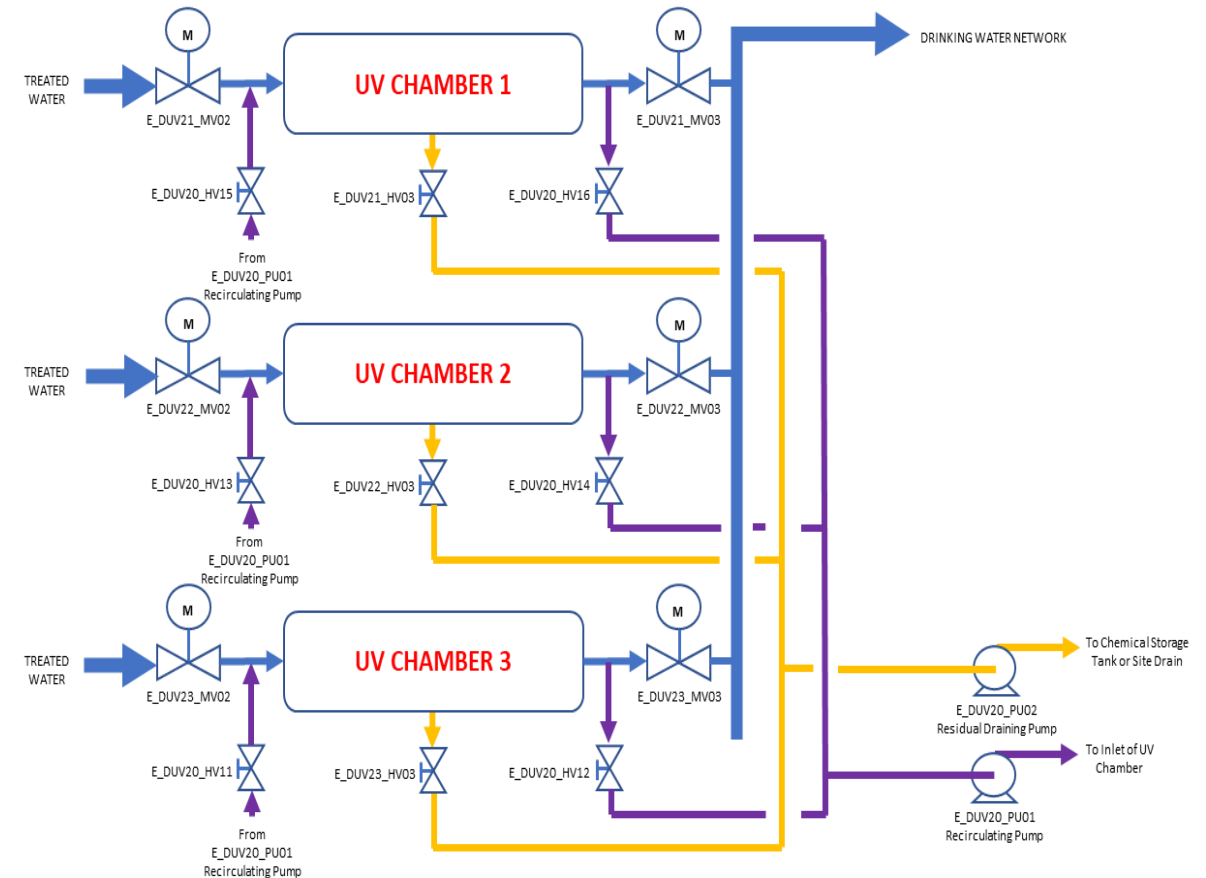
DRINKING WATER NETWORK

M

TREATED WATER

E_DUV21_MV02

UV CHAMBER 1

M

E_DUV21_MV03

E_DUV20_HV15

E_DUV21_HV03

E_DUV20_HV16

From E_DUV20_PU01 Recirculating Pump

M

TREATED WATER

E_DUV22_MV02

UV CHAMBER 2

M

E_DUV22_MV03

E_DUV20_HV13

E_DUV22_HV03

E_DUV20_HV14

From E_DUV20_PU01 Recirculating Pump

M

TREATED WATER

E_DUV23_MV02

UV CHAMBER 3

M

E_DUV23_MV03

To Chemical Storage Tank or Site Drain

E_DUV20_PU02 Residual Draining Pump

E_DUV20_HV11

E_DUV23_HV03

E_DUV20_HV12

To Inlet of UV Chamber

E_DUV20_PU01 Recirculating Pump

From E_DUV20_PU01 Recirculating Pump